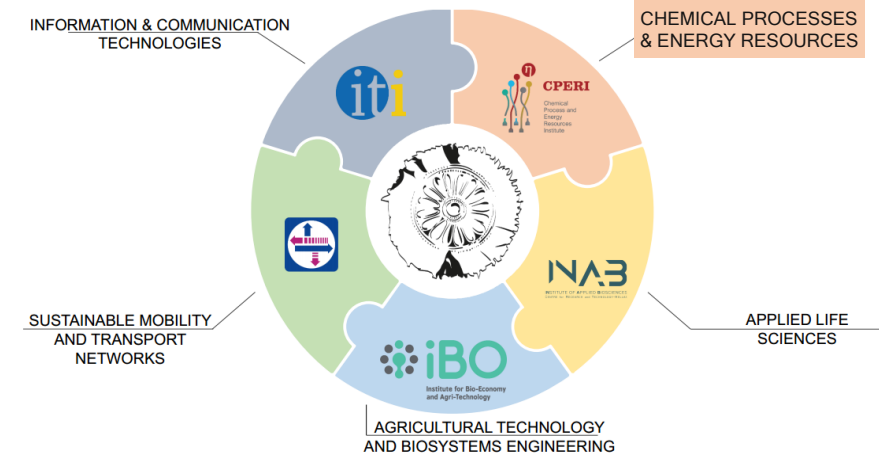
INFORMATION & COMMUNICATION TECHNOLOGIES

CHEMICAL PROCESSES & ENERGY RESOURCES

iti

CPERI
Chemical Process and Energy Resources Institute

INAB
INSTITUTE OF APPLIED BIOSCIENCES
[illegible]

SUSTAINABLE MOBILITY AND TRANSPORT NETWORKS

APPLIED LIFE SCIENCES

iBO
Institute for Bio-Economy and Agri-Technology

AGRICULTURAL TECHNOLOGY AND BIOSYSTEMS ENGINEERING